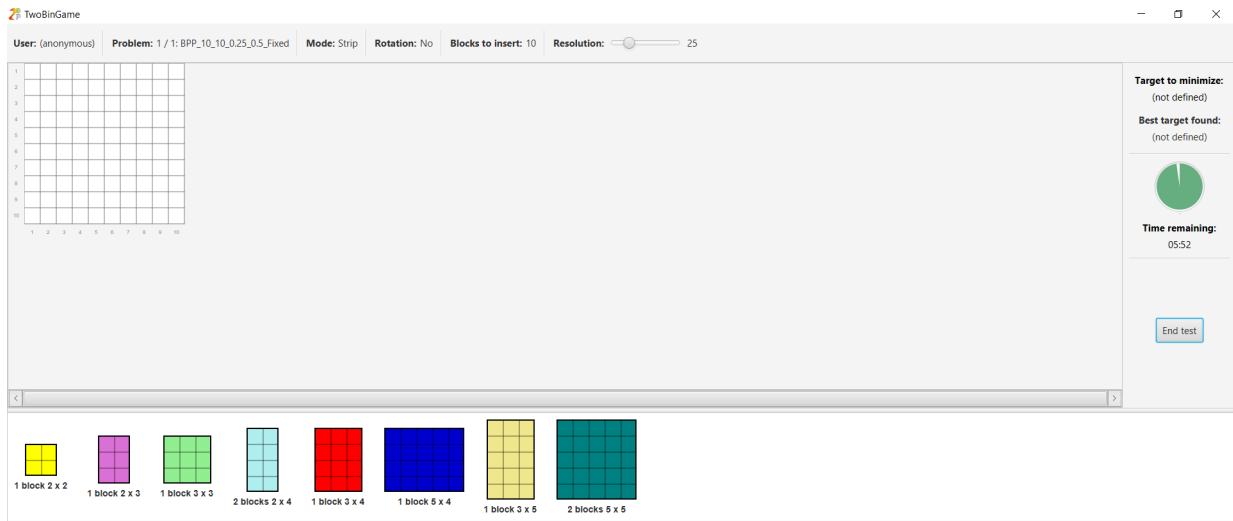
TwoBinGame

User: (anonymous) Problem: 1 / 1: BPP_10_10_0.25_0.5_Fixed Mode: Strip Rotation: No Blocks to insert: 10 Resolution: 25

1 2 3 4 5 6 7 8 9 10

1 2 3 4 5 6 7 8 9 10

Target to minimize:
(not defined)
Best target found:
(not defined)

Time remaining:
05:52

End test

1 block 2 x 2
1 block 2 x 3
1 block 3 x 3
2 blocks 2 x 4
1 block 3 x 4
1 block 5 x 4
1 block 3 x 5
2 blocks 5 x 5